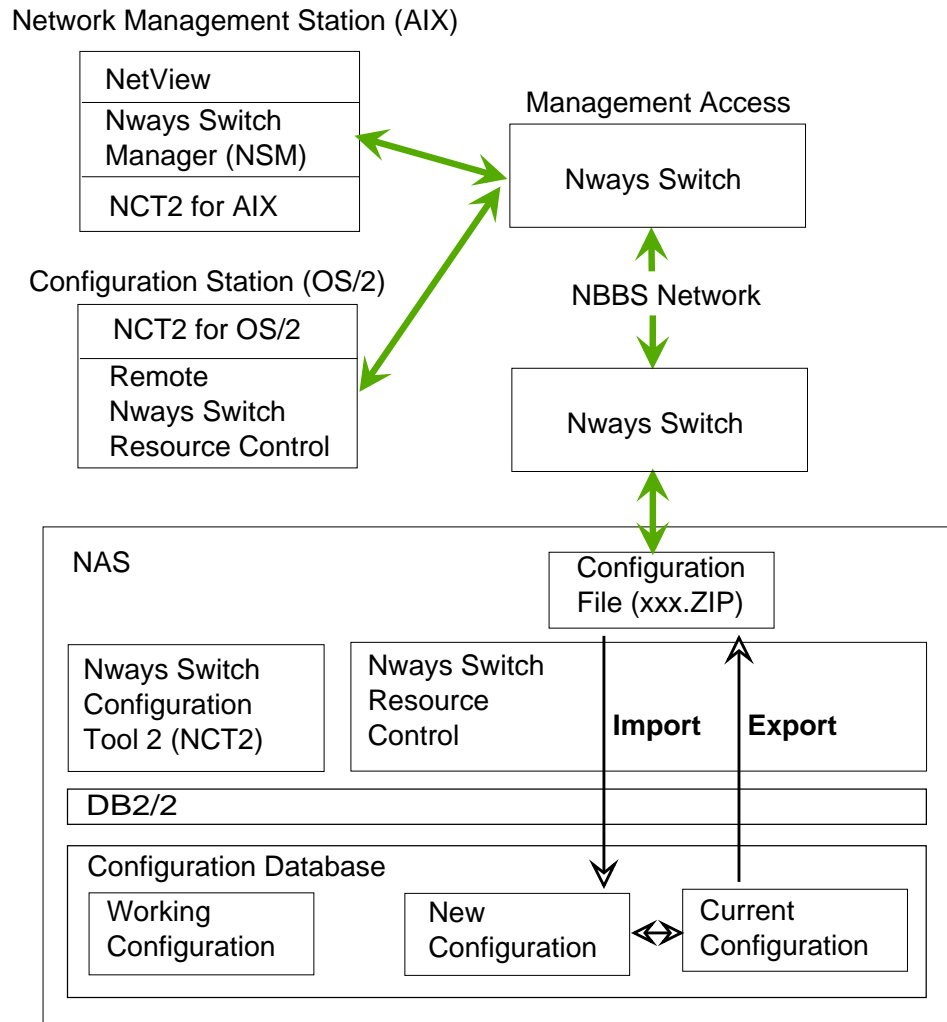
Network Management Station (AIX)

NetView

Nways Switch Manager (NSM)

NCT2 for AIX

Management Access

Nways Switch

Configuration Station (OS/2)

NCT2 for OS/2

Remote Nways Switch Resource Control

NBBS Network

Nways Switch

NAS

Configuration File (xxx.ZIP)

Nways Switch Configuration Tool 2 (NCT2)

Nways Switch Resource Control

Import

Export

DB2/2

Configuration Database

Working Configuration

New Configuration

Current Configuration